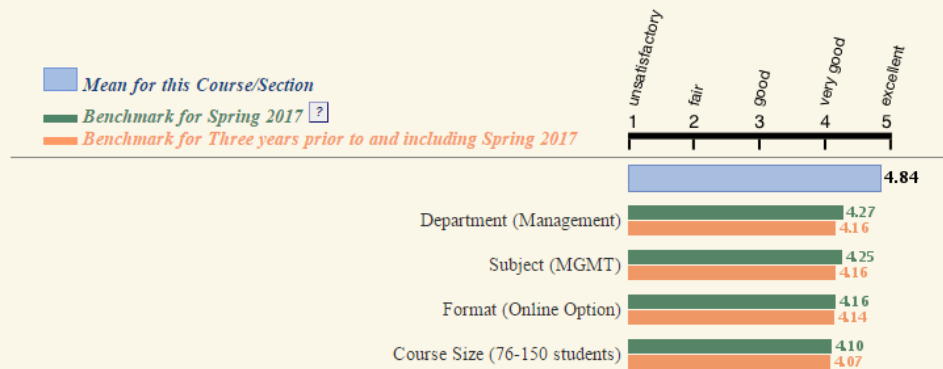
Mean for this Course/Section
Benchmark for Spring 2017 ?
Benchmark for Three years prior to and including Spring 2017

unsatisfactory
fair
good
very good
excellent
1 2 3 4 5

4.84

Department (Management) 4.27 4.16

Subject (MGMT) 4.25 4.16

Format (Online Option) 4.16 4.14

Course Size (76-150 students) 4.10 4.07